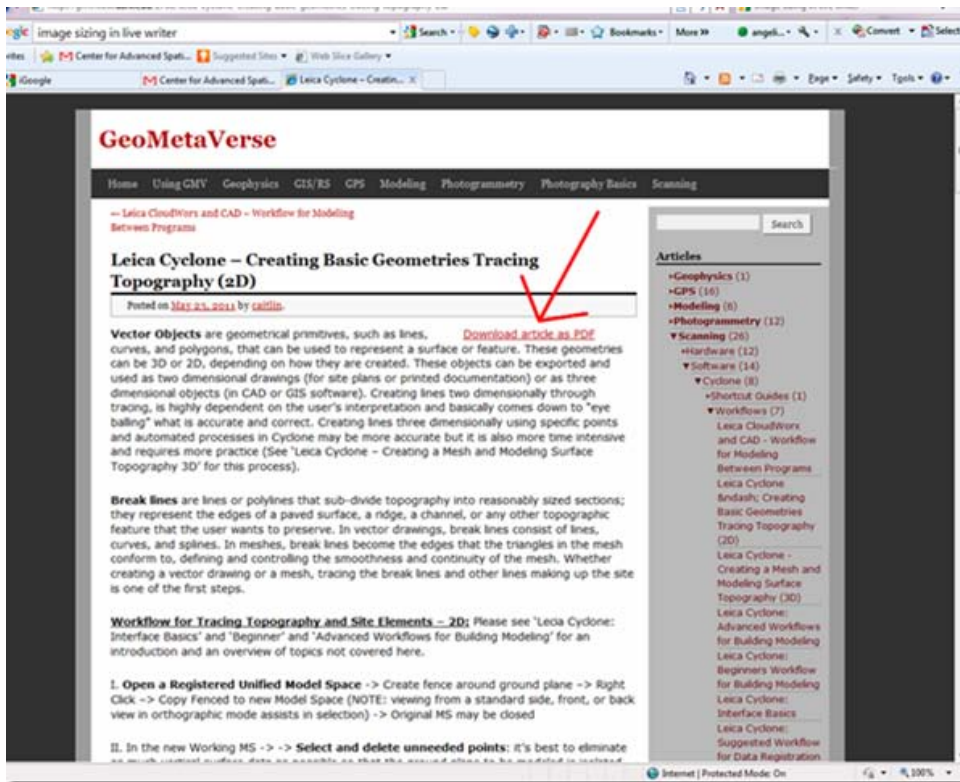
gle image sizing in live writer

Search • Bookmarks • More » angeli... • Convert • Select

tes Center for Advanced Spati... Suggested Sites • Web Slice Gallery •

iGoogle Center for Advanced Spati... Leica Cyclone – Creatin... X

Page • Safety • Tools •

GeoMetaVerse

Home Using GMV Geophysics GIS/RS GPS Modeling Photogrammetry Photography Basics Scanning

← Leica CloudWorx and CAD – Workflow for Modeling Between Programs

Leica Cyclone – Creating Basic Geometries Tracing Topography (2D)

Posted on May 25, 2011 by caitlin.

Download article as PDF

Vector Objects are geometrical primitives, such as lines, curves, and polygons, that can be used to represent a surface or feature. These geometries can be 3D or 2D, depending on how they are created. These objects can be exported and used as two dimensional drawings (for site plans or printed documentation) or as three dimensional objects (in CAD or GIS software). Creating lines two dimensionally through tracing, is highly dependent on the user's interpretation and basically comes down to "eye balling" what is accurate and correct. Creating lines three dimensionally using specific points and automated processes in Cyclone may be more accurate but it is also more time intensive and requires more practice (See 'Leica Cyclone – Creating a Mesh and Modeling Surface Topography 3D' for this process).

Break lines are lines or polylines that sub-divide topography into reasonably sized sections; they represent the edges of a paved surface, a ridge, a channel, or any other topographic feature that the user wants to preserve. In vector drawings, break lines consist of lines, curves, and splines. In meshes, break lines become the edges that the triangles in the mesh conform to, defining and controlling the smoothness and continuity of the mesh. Whether creating a vector drawing or a mesh, tracing the break lines and other lines making up the site is one of the first steps.

Workflow for Tracing Topography and Site Elements – 2D: Please see 'Lecia Cyclone: Interface Basics' and 'Beginner' and 'Advanced Workflows for Building Modeling' for an introduction and an overview of topics not covered here.

I. Open a Registered Unified Model Space -> Create fence around ground plane -> Right Click -> Copy Fenced to new Model Space (NOTE: viewing from a standard side, front, or back view in orthographic mode assists in selection) -> Original MS may be closed

II. In the new Working MS -> -> Select and delete unneeded points: it's best to eliminate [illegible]

Search

Articles
▸Geophysics (1)
▸GPS (16)
▸Modeling (8)
▸Photogrammetry (12)
▾Scanning (26)
▸Hardware (12)
▾Software (14)
▾Cyclone (8)
▸Shortcut Guides (1)
▾Workflows (7)
Leica CloudWorx and CAD - Workflow for Modeling Between Programs
Leica Cyclone &ndash; Creating Basic Geometries Tracing Topography (2D)
Leica Cyclone - Creating a Mesh and Modeling Surface Topography (3D)
Leica Cyclone: Advanced Workflows for Building Modeling
Leica Cyclone: Beginners Workflow for Building Modeling
Leica Cyclone: Interface Basics
Leica Cyclone: Suggested Workflow for Data Registration

Internet | Protected Mode: On 100%